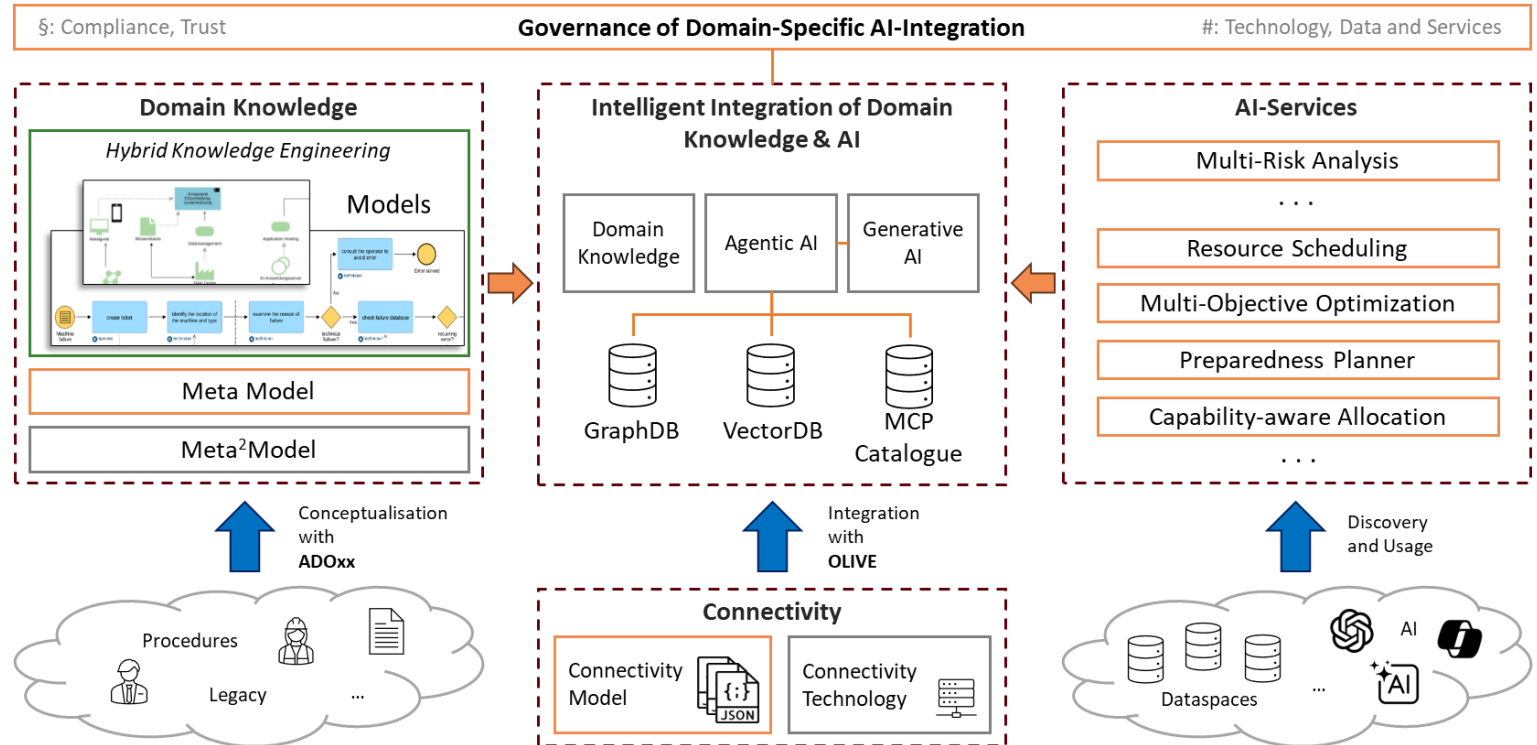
§: Compliance, Trust

Governance of Domain-Specific AI-Integration

#: Technology, Data and Services

Domain Knowledge

Hybrid Knowledge Engineering

Models

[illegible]

consult the operator to avoid error

Error solved

Machine failure

create ticket

identify the location of the machine and type

examine the reason of failure

technical failure?

check failure database

recurring error?

Meta Model

Meta$^2$Model

Intelligent Integration of Domain Knowledge & AI

Domain Knowledge

Agentic AI

Generative AI

GraphDB

VectorDB

MCP Catalogue

AI-Services

Multi-Risk Analysis

. . .

Resource Scheduling

Multi-Objective Optimization

Preparedness Planner

Capability-aware Allocation

. . .

Conceptualisation with ADOxx

Integration with OLIVE

Discovery and Usage

Procedures

Legacy

...

Connectivity

Connectivity Model

{;}

JSON

Connectivity Technology

AI

Dataspaces

...

AI